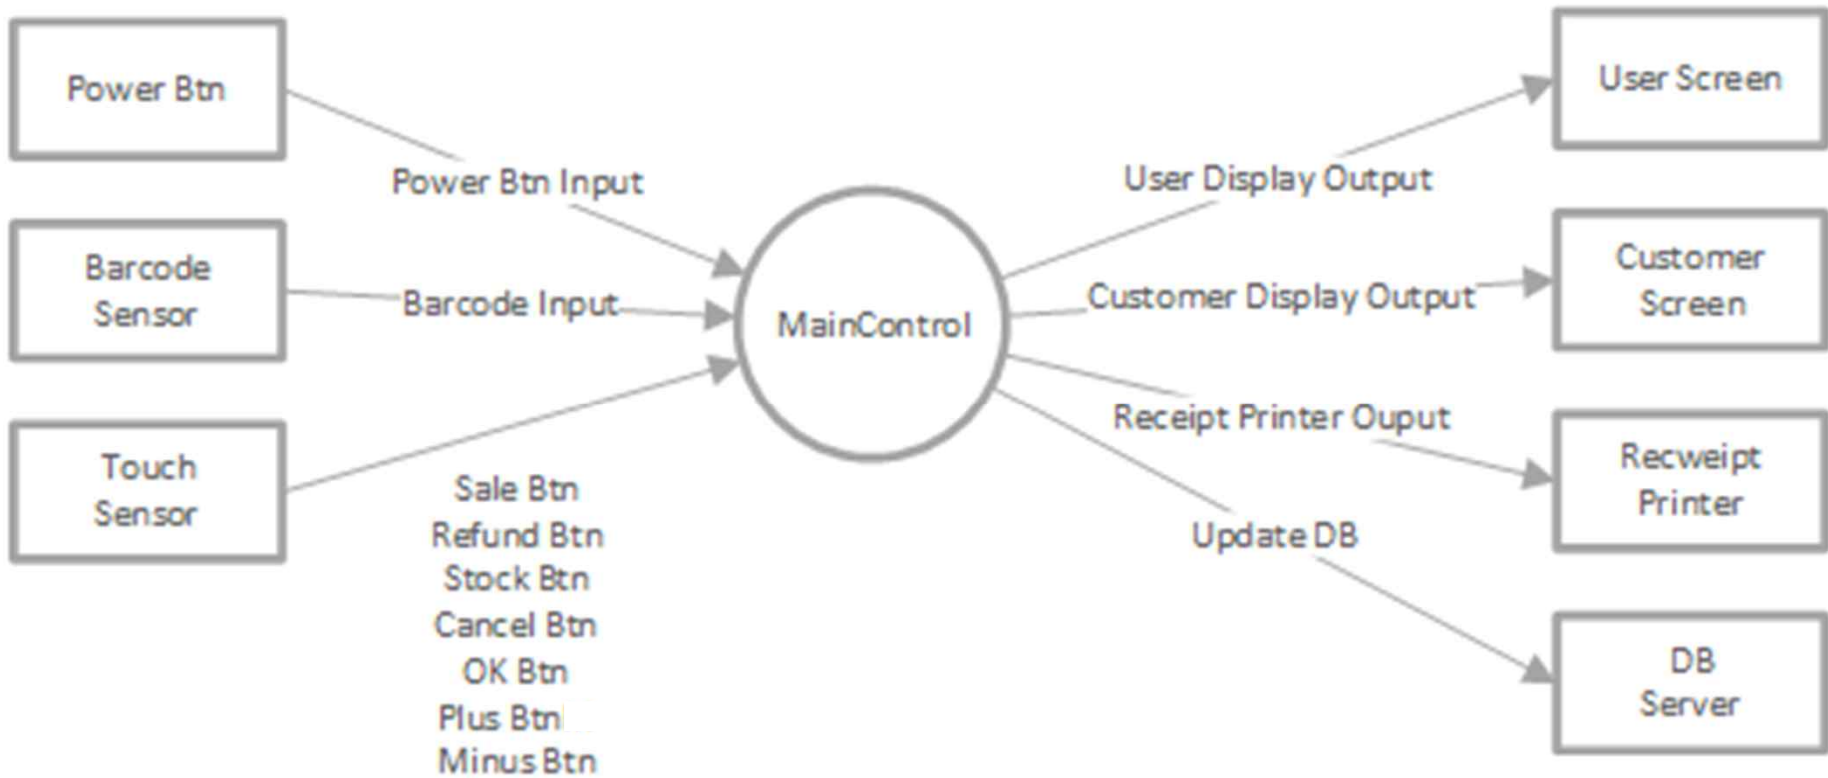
Power Btn

Power Btn Input

Barcode Sensor

Barcode Input

Touch Sensor

Sale Btn
Refund Btn
Stock Btn
Cancel Btn
OK Btn
Plus Btn
Minus Btn

MainControl

User Display Output

User Screen

Customer Display Output

Customer Screen

Receipt Printer Ouput

Recweipt Printer

Update DB

DB Server